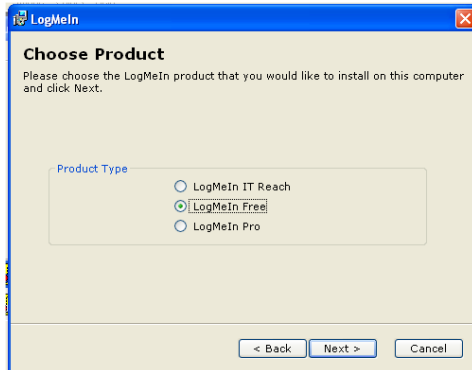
LogMeIn

Choose Product

Please choose the LogMeIn product that you would like to install on this computer and click Next.

Product Type

LogMeIn IT Reach

LogMeIn Free

LogMeIn Pro

< Back Next > Cancel